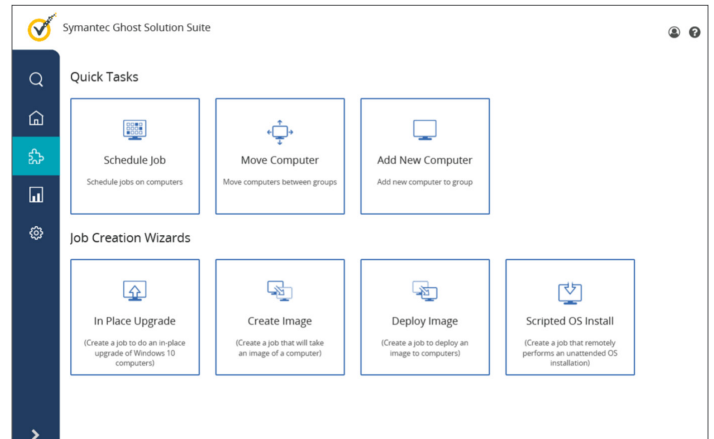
Symantec Ghost Solution Suite

Quick Tasks

Schedule Job
Schedule jobs on computers

Move Computer
Move computers between groups

Add New Computer
Add new computer to group

Job Creation Wizards

In Place Upgrade
(Create a job to do an in-place upgrade of Windows 10 computers)

Create Image
(Create a job that will take an image of a computer)

Deploy Image
(Create a job to deploy an image to computers)

Scripted OS Install
(Create a job that remotely performs an unattended OS installation)